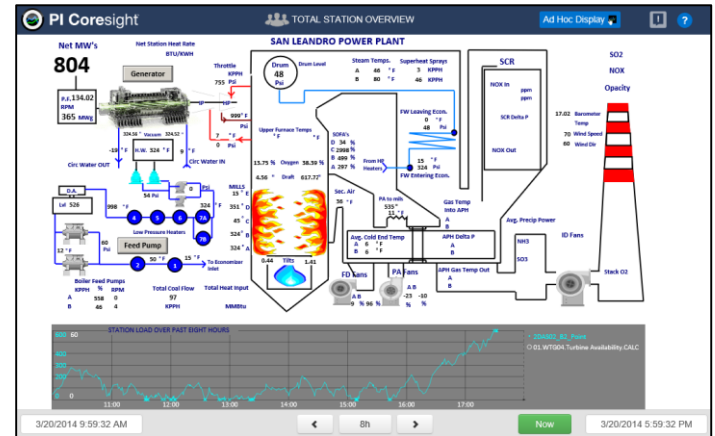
PI Coresight

TOTAL STATION OVERVIEW

Ad Hoc Display

SAN LEANDRO POWER PLANT

Net MW's

804

Net Station Heat Rate
BTU/KWH

Generator

Throttle
KPPH
755 Psi

Drum
48
Psi

Drum Level

Steam Temps.
A 46 °F
B 80 °F

Superheat Sprays
3 KPPH
46 KPPH

SCR

SO2

NOX

Opacity

P.F. 134.02
RPM
365 MWg

999° F
Psi

7 °F
0 Psi

Upper Furnace Temps
°F

SOFA's
D 34 %
C 2998 %
B 499 %
A 297 %

FW Leaving Econ.
0 °F
48 Psi

NOX In
ppm
ppm

SCR Delta P

NOX Out

17.02 Barometer
Temp
70 Wind Speed
80 Wind Dir

324.56 ° Vacuum 324.52 °

-19 °F

H.W. 324 °F

9 °F

Circ Water OUT

Circ Water IN

15.75 % Oxygen 56.59 %

4.56 ° Draft 617.77 °

From HP Heaters

15 °F
324 Psi
FW Entering Econ.

D.A.

Lvl 526

54 Psi

0 Psi

998 °F

Low Pressure Heaters

MILLS
13 °F
351 °F
45 °C
324 °F
324 °F

Sec. Air
36 °F

PA to mills
535 °
15 °F

Gas Temp
Into APH

Avg. Precip Power

ID Fans

80 Psi

12 °F

Feed Pump

50 °F

15 °F
To Economizer Inlet

0.44 Tilts 1.41

Avg. Cold End Temp
A 0 °F
B 0 °F

APH Delta P
A
B

NH3

SO3

Stack O2

Boiler Feed Pumps
KPPH % RPM
A 558 0
B 46 4

Total Coal Flow
97
KPPH

Total Heat Input
MMBtu

FD Fans
9 % 96 %

PA Fans
-23 -10
% %

APH Gas Temp Out
A
B

STATION LOAD OVER PAST EIGHT HOURS

600 60

20 0

11:00 12:00 13:00 14:00 15:00 16:00 17:00

204001_B2_Point
01 WT004.Turbine Availability.CALC

3/20/2014 9:59:32 AM

8h

Now

3/20/2014 5:59:32 PM